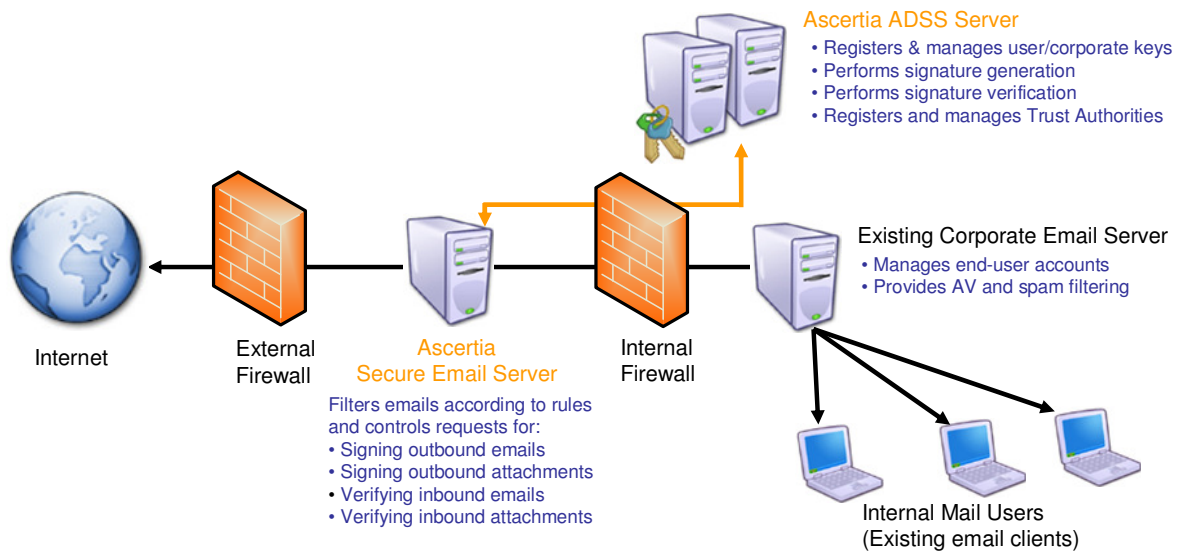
Ascertia ADSS Server
• Registers & manages user/corporate keys
• Performs signature generation
• Performs signature verification
• Registers and manages Trust Authorities

Existing Corporate Email Server
• Manages end-user accounts
• Provides AV and spam filtering

Internet

External Firewall

Ascertia Secure Email Server

Filters emails according to rules and controls requests for:
• Signing outbound emails
• Signing outbound attachments
• Verifying inbound emails
• Verifying inbound attachments

Internal Firewall

Internal Mail Users (Existing email clients)